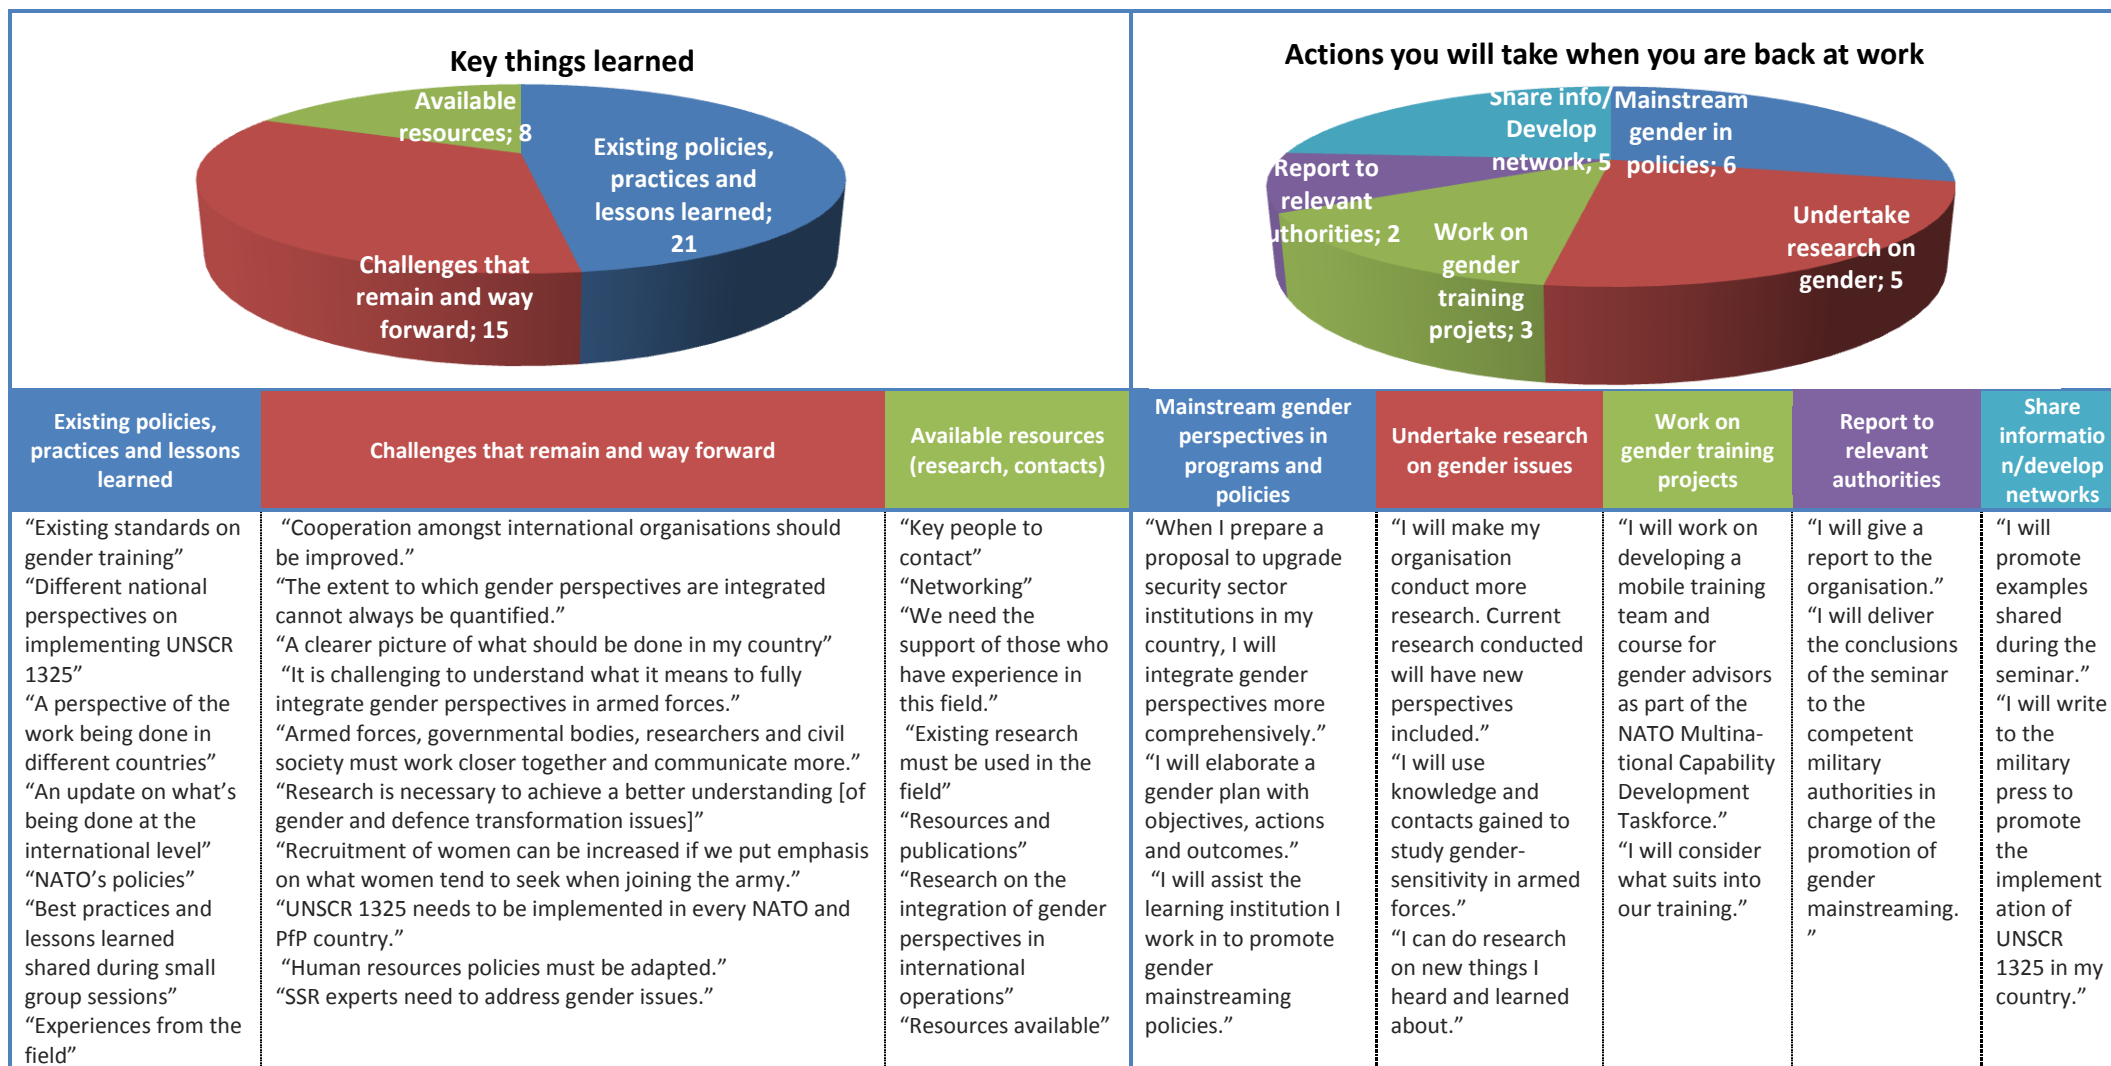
Key things learned

Available resources; 8

Existing policies, practices and lessons learned; 21

Challenges that remain and way forward; 15

Actions you will take when you are back at work

Share info/ Develop network; 5

Mainstream gender in policies; 6

Report to relevant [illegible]thorities; 2

Work on gender training projets; 3

Undertake research on gender; 5

| Existing policies, practices and lessons learned | Challenges that remain and way forward | Available resources (research, contacts) | Mainstream gender perspectives in programs and policies | Undertake research on gender issues | Work on gender training projects | Report to relevant authorities | Share informatio n/develop networks |
|---|---|---|---|---|---|---|---|
| "Existing standards on gender training" "Different national perspectives on implementing UNSCR 1325" "A perspective of the work being done in different countries" "An update on what's being done at the international level" "NATO's policies" "Best practices and lessons learned shared during small group sessions" "Experiences from the field" | "Cooperation amongst international organisations should be improved." "The extent to which gender perspectives are integrated cannot always be quantified." "A clearer picture of what should be done in my country" "It is challenging to understand what it means to fully integrate gender perspectives in armed forces." "Armed forces, governmental bodies, researchers and civil society must work closer together and communicate more." "Research is necessary to achieve a better understanding [of gender and defence transformation issues]" "Recruitment of women can be increased if we put emphasis on what women tend to seek when joining the army." "UNSCR 1325 needs to be implemented in every NATO and PfP country." "Human resources policies must be adapted." "SSR experts need to address gender issues." | "Key people to contact" "Networking" "We need the support of those who have experience in this field." "Existing research must be used in the field" "Resources and publications" "Research on the integration of gender perspectives in international operations" "Resources available" | "When I prepare a proposal to upgrade security sector institutions in my country, I will integrate gender perspectives more comprehensively." "I will elaborate a gender plan with objectives, actions and outcomes." "I will assist the learning institution I work in to promote gender mainstreaming policies." | "I will make my organisation conduct more research. Current research conducted will have new perspectives included." "I will use knowledge and contacts gained to study gender-sensitivity in armed forces." "I can do research on new things I heard and learned about." | "I will work on developing a mobile training team and course for gender advisors as part of the NATO Multinational Capability Development Taskforce." "I will consider what suits into our training." | "I will give a report to the organisation." "I will deliver the conclusions of the seminar to the competent military authorities in charge of the promotion of gender mainstreaming." | "I will promote examples shared during the seminar." "I will write to the military press to promote the implementation of UNSCR 1325 in my country." |